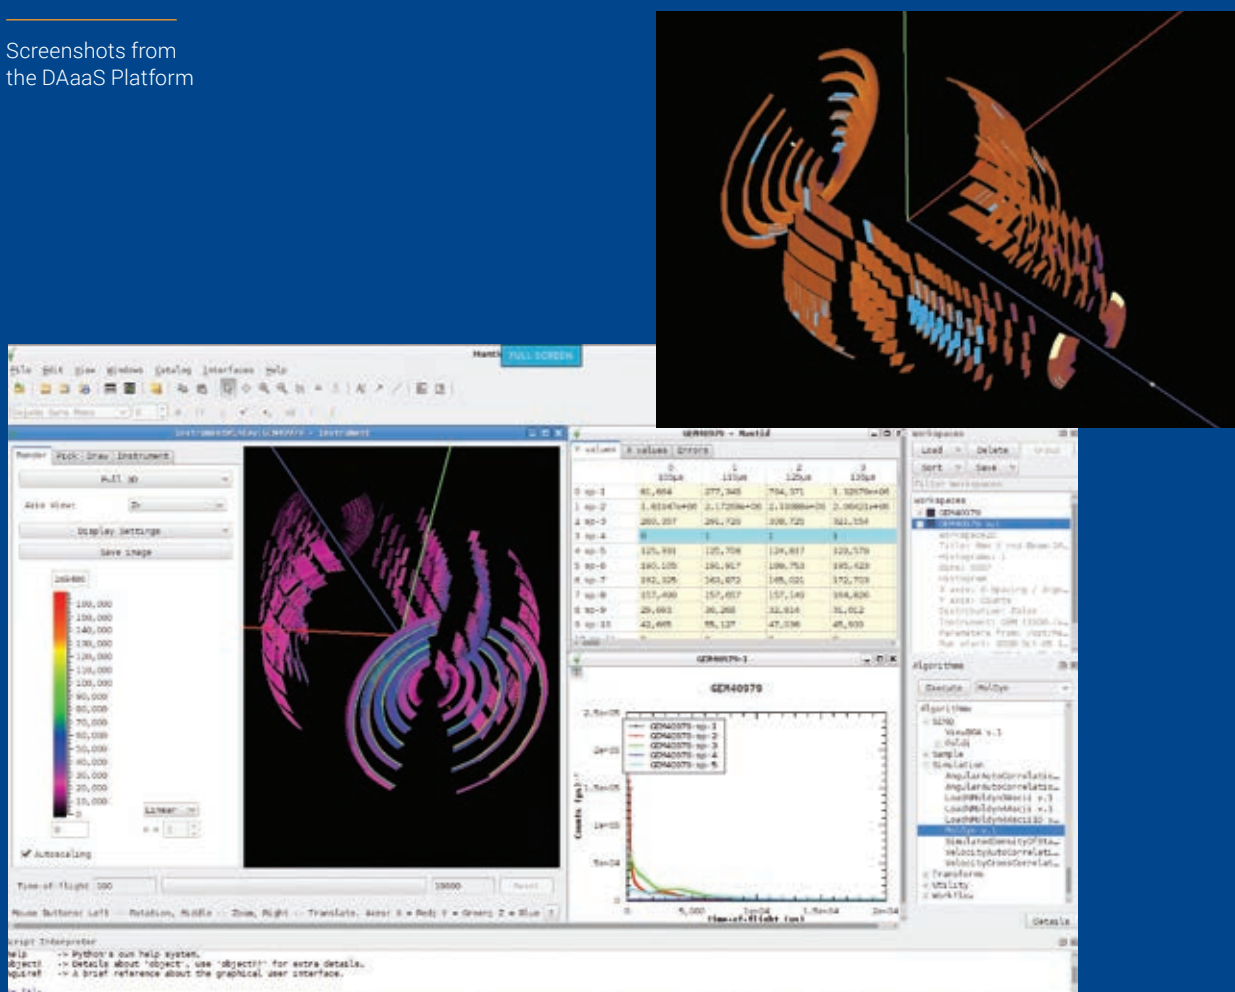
Screenshots from the DAaaS Platform

FULL SCREEN

File Edit View Windows Catalog Interfaces Help

Render Pick Draw Instrument

Full 3D

Display Settings

Save image

Autoscaling

Time of flight 100 20000 Reset

GEM40979 - Mantid

Y values X values Errors

Workspaces

Load Delete Sort Save

GEM40979-1

GEM40979

Time-of-flight (μs)

Counts (μs)$^{-1}$

Algorithms

Execute MolDyn

Details

Script Interpreter
help -> Python's own help system.
object? -> Details about 'object', use 'object??' for extra details.
%quickref -> A brief reference about the graphical user interface.